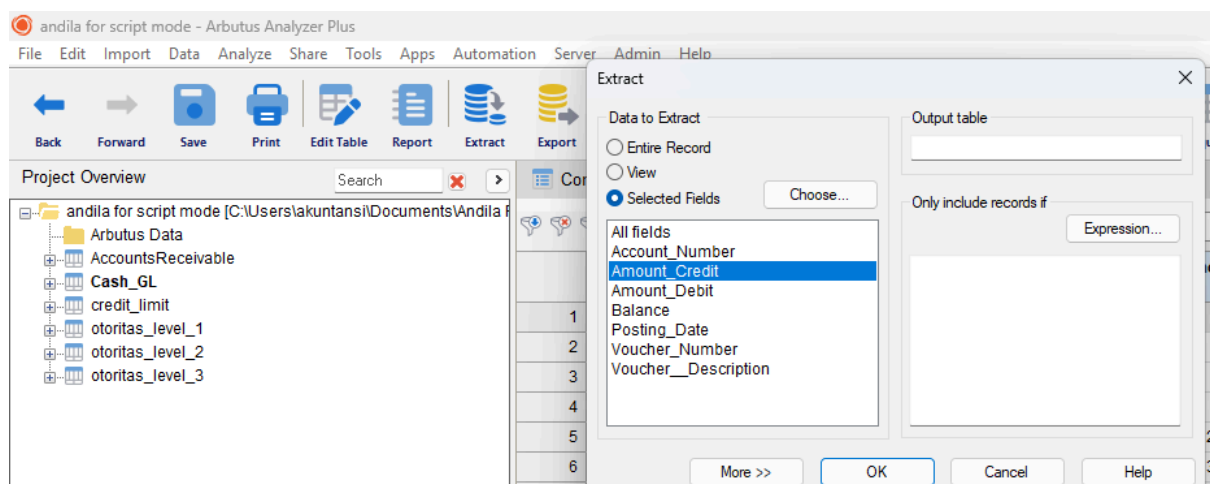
andila for script mode - Arbutus Analyzer Plus

File Edit Import Data Analyze Share Tools Apps Automation Server Admin Help

Back Forward Save Print Edit Table Report Extract Export

Project Overview

Search

andila for script mode [C:\Users\akuntansi\Documents\Andila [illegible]
Arbutus Data
AccountsReceivable
Cash_GL
credit_limit
otoritas_level_1
otoritas_level_2
otoritas_level_3

Co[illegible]

1
2
3
4
5
6

Extract

Data to Extract
Entire Record
View
Selected Fields
Choose...

All fields
Account_Number
Amount_Credit
Amount_Debit
Balance
Posting_Date
Voucher_Number
Voucher__Description

Output table

Only include records if
Expression...

More >>
OK
Cancel
Help